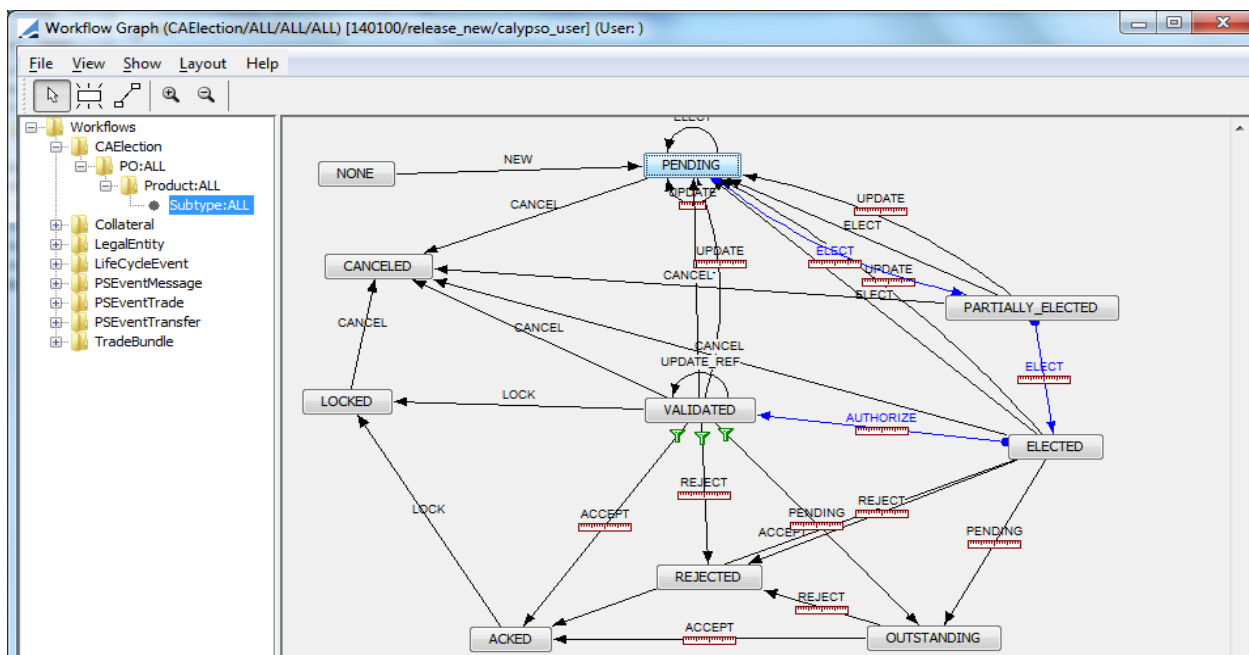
Workflow Graph (CAElection/ALL/ALL/ALL) [140100/release_new/calypso_user] (User: )

File View Show Layout Help

Workflows
CAElection
PO:ALL
Product:ALL
Subtype:ALL
Collateral
LegalEntity
LifeCycleEvent
PSEventMessage
PSEventTrade
PSEventTransfer
TradeBundle

ELECT
NONE
NEW
PENDING
UPDATE
CANCEL
UPDATE
ELECT
ELECT
UPDATE
CANCELED
UPDATE
CANCEL
ELECT
PARTIALLY_ELECTED
CANCEL
CANCEL
CANCEL
UPDATE_REF
ELECT
LOCKED
LOCK
VALIDATED
AUTHORIZE
ELECTED
REJECT
REJECT
LOCK
ACCEPT
PENDING
ACCEPT
PENDING
REJECTED
REJECT
ACCEPT
ACKED
OUTSTANDING